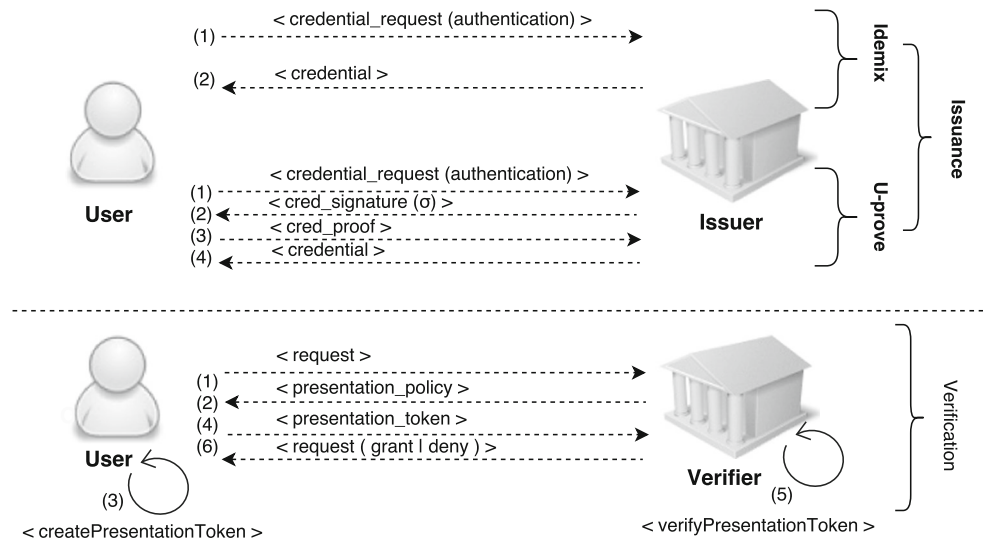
(1) < credential_request (authentication) >

(2) < credential >

Idemix

Issuance

User

Issuer

(1) < credential_request (authentication) >
(2) < cred_signature (σ) >
(3) < cred_proof >
(4) < credential >

U-prove

< request >
(1) < presentation_policy >
(2)
(4) < presentation_token >
(6) < request ( grant | deny ) >

Verification

User

(3)

< createPresentationToken >

Verifier

(5)

< verifyPresentationToken >